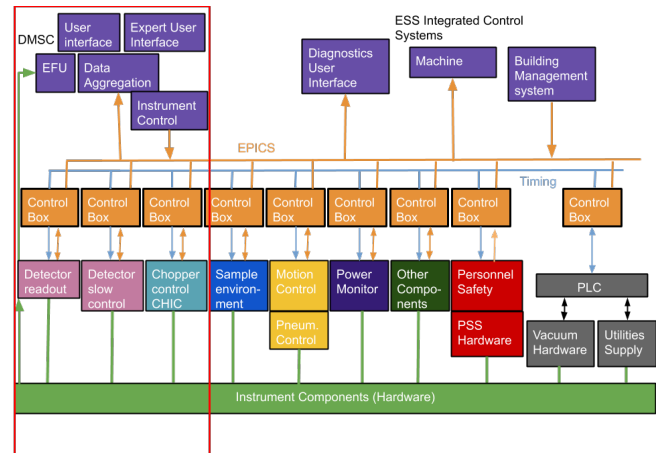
DMSC

User interface

Expert User Interface

EFU

Data Aggregation

Instrument Control

ESS Integrated Control Systems

Diagnostics User Interface

Machine

Building Management system

EPICS

Timing

Control Box

Control Box

Control Box

Control Box

Control Box

Control Box

Control Box

Control Box

Control Box

Detector readout

Detector slow control

Chopper control CHIC

Sample environment

Motion Control

Power Monitor

Other Components

Personnel Safety

PLC

Pneum. Control

PSS Hardware

Vacuum Hardware

Utilities Supply

Instrument Components (Hardware)